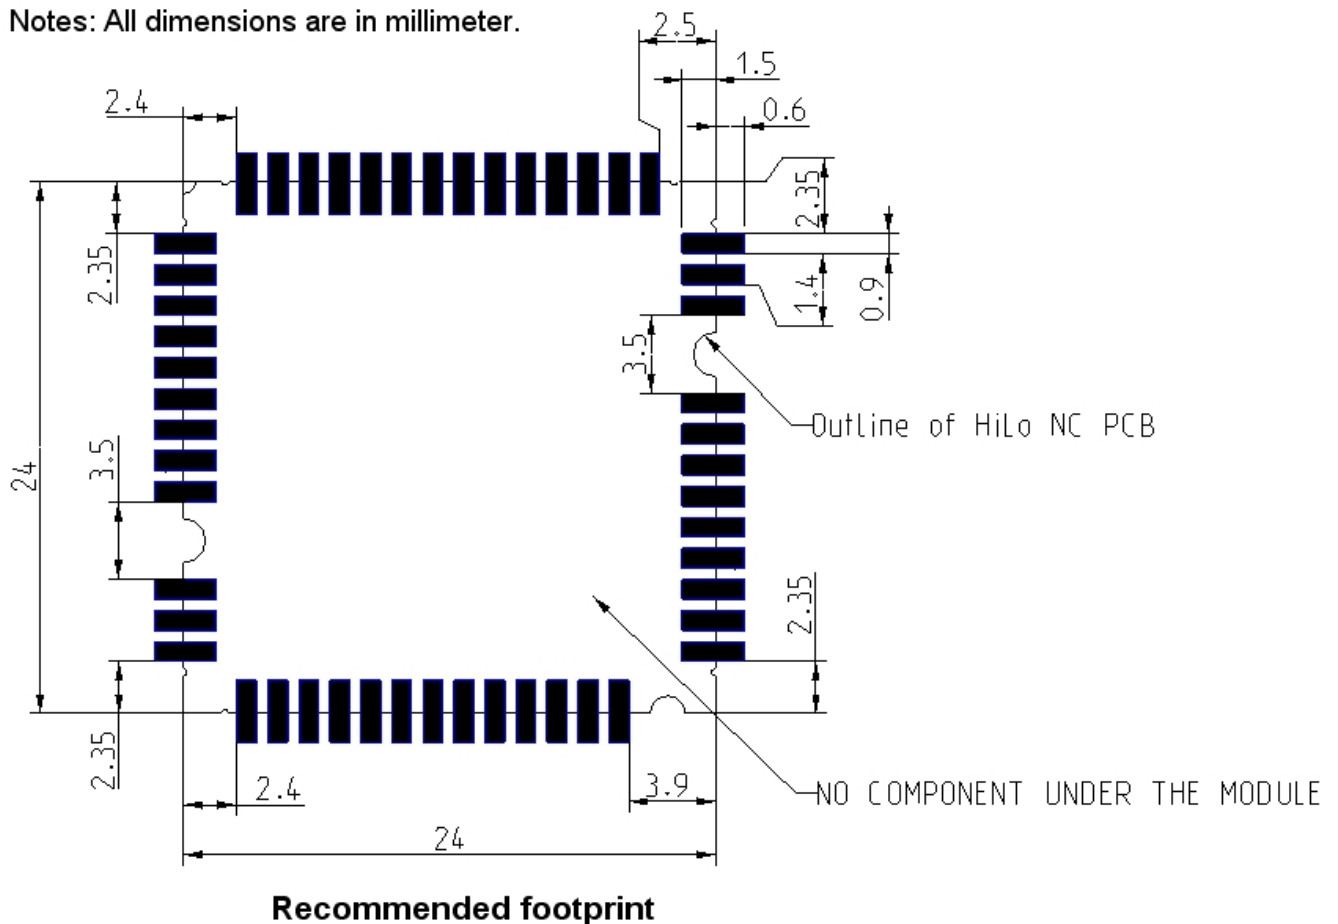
Notes: All dimensions are in millimeter.

2.5

1.5

0.6

2.4

2.35

2.35

1.4

0.9

3.5

Outline of HiLo NC PCB

24

3.5

2.35

2.35

2.4

3.9

NO COMPONENT UNDER THE MODULE

24

Recommended footprint